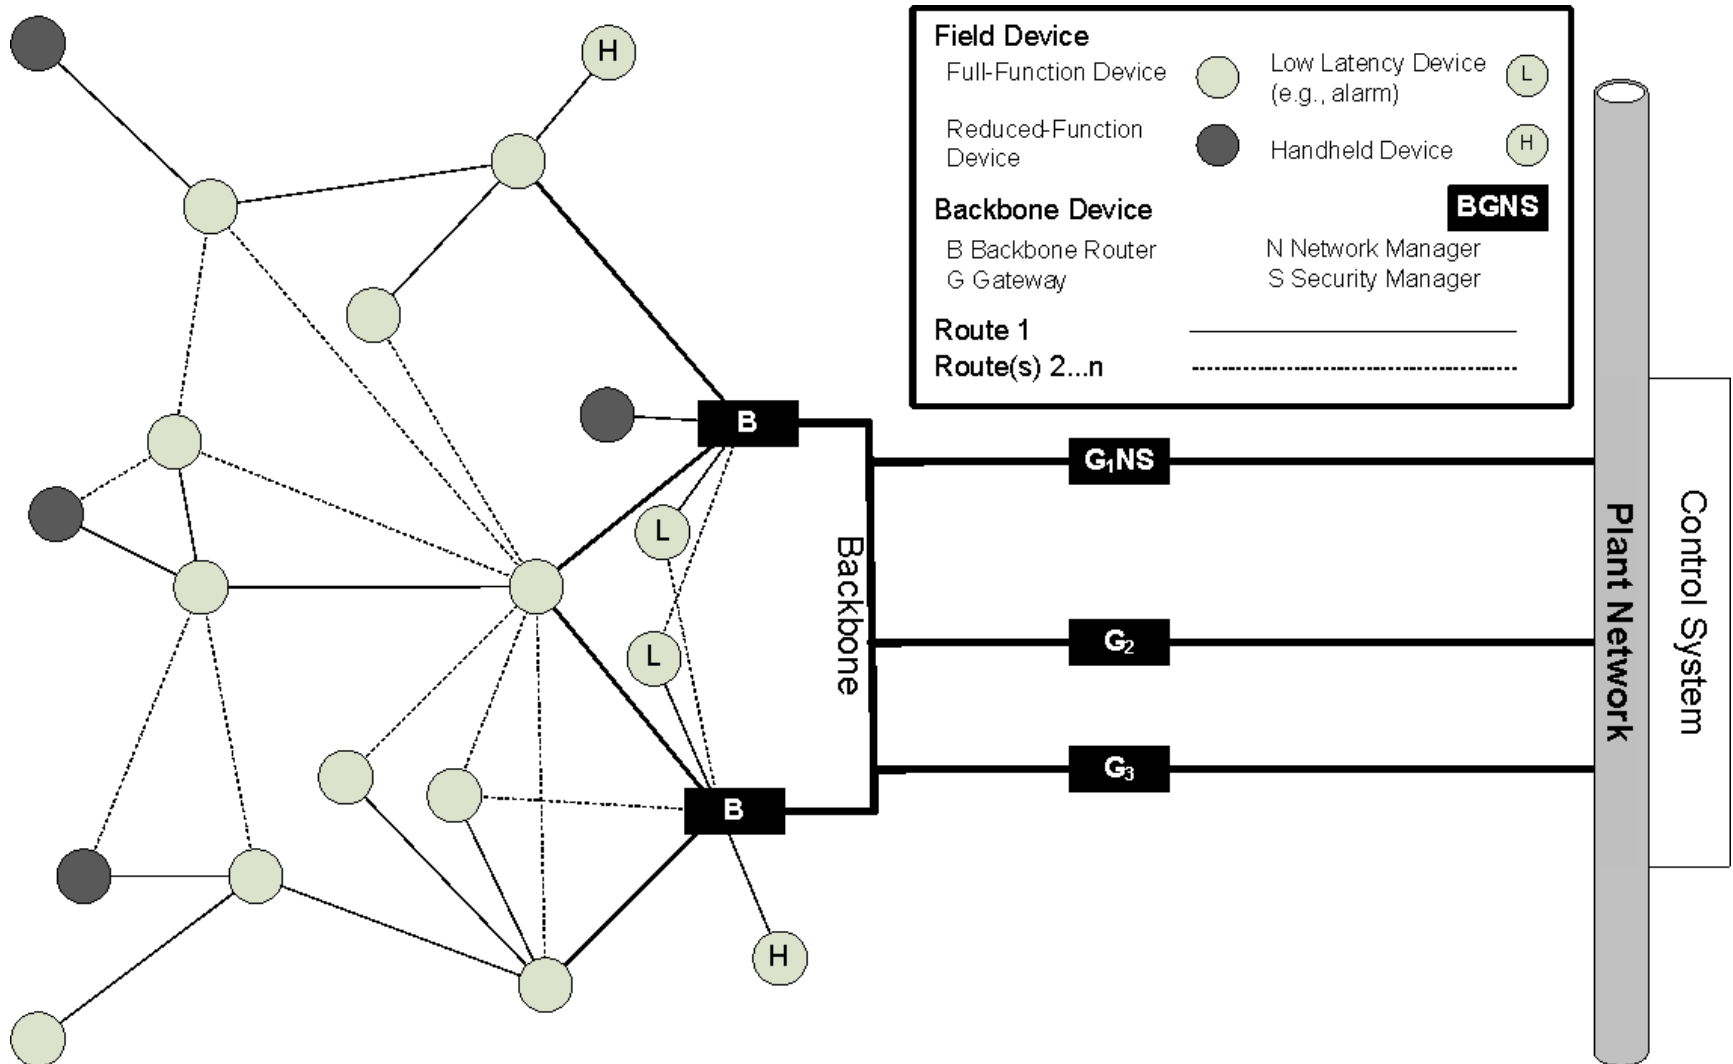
H

Field Device
Full-Function Device
Low Latency Device (e.g., alarm)
L
Reduced-Function Device
Handheld Device
H
Backbone Device
BGNS
B Backbone Router
G Gateway
N Network Manager
S Security Manager
Route 1
Route(s) 2...n

B
L
L
Backbone
B
H

$G_1NS$
$G_2$
$G_3$

Plant Network
Control System